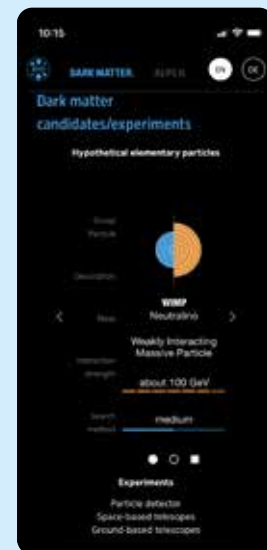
10:15

DARK MATTER

EN DE

Dark matter candidates/experiments

Hypothetical elementary particles

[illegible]

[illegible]

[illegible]

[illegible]

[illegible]

WIMP
Neutralino

Weakly Interacting Massive Particle

about 100 GeV

medium

Experiments
Particle detector
Space-based telescopes
Ground-based telescopes